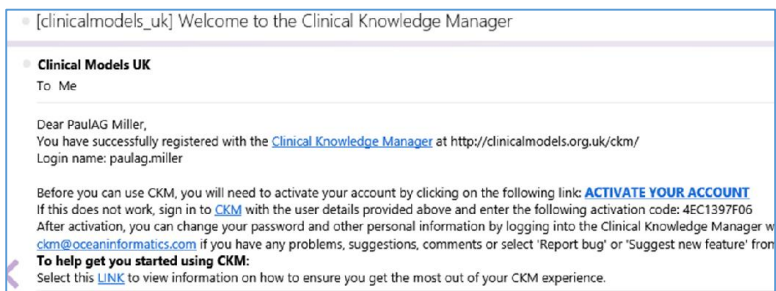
[clinicalmodels_uk] Welcome to the Clinical Knowledge Manager

Clinical Models UK
To Me

Dear PaulAG Miller,
You have successfully registered with the Clinical Knowledge Manager at http://clinicalmodels.org.uk/ckm/
Login name: paulag.miller

Before you can use CKM, you will need to activate your account by clicking on the following link: ACTIVATE YOUR ACCOUNT
If this does not work, sign in to CKM with the user details provided above and enter the following activation code: 4EC1397F06
After activation, you can change your password and other personal information by logging into the Clinical Knowledge Manager w
ckm@oceaninformatics.com if you have any problems, suggestions, comments or select 'Report bug' or 'Suggest new feature' fron
To help get you started using CKM:
Select this LINK to view information on how to ensure you get the most out of your CKM experience.